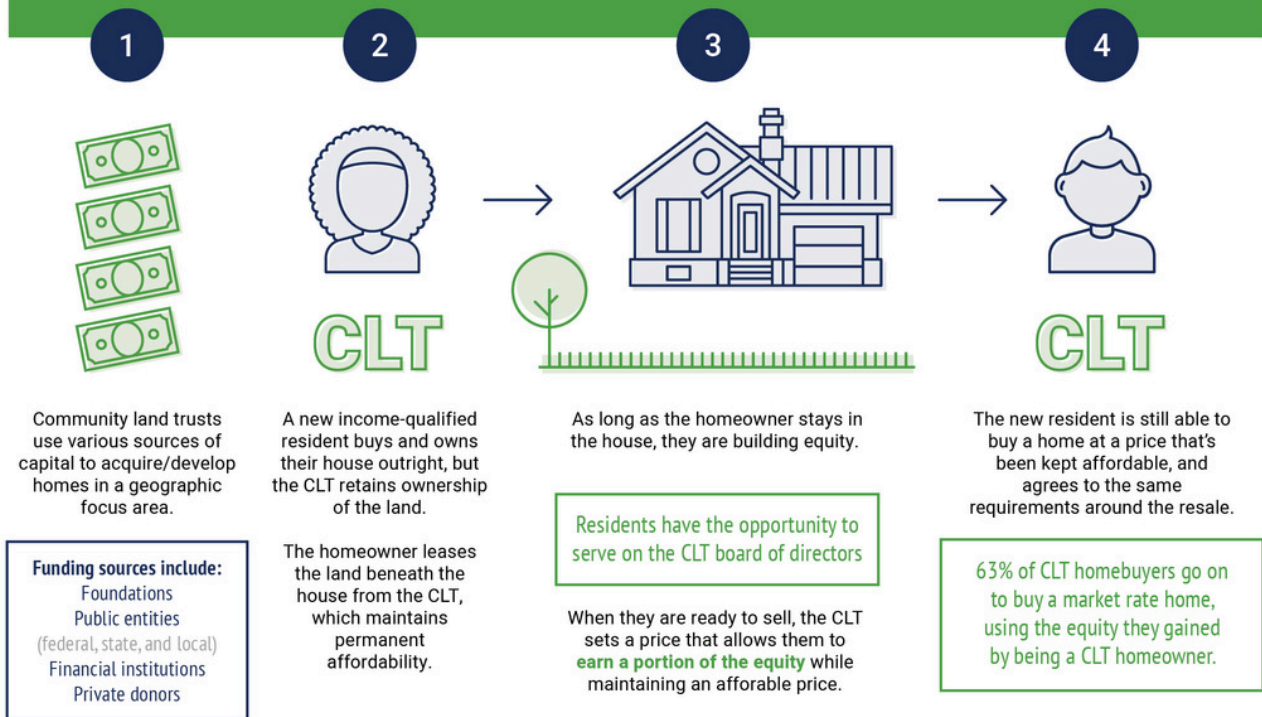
1

2

3

4

CLT

CLT

Community land trusts use various sources of capital to acquire/develop homes in a geographic focus area.

Funding sources include:
Foundations
Public entities
(federal, state, and local)
Financial institutions
Private donors

A new income-qualified resident buys and owns their house outright, but the CLT retains ownership of the land.

The homeowner leases the land beneath the house from the CLT, which maintains permanent affordability.

As long as the homeowner stays in the house, they are building equity.

Residents have the opportunity to serve on the CLT board of directors

When they are ready to sell, the CLT sets a price that allows them to earn a portion of the equity while maintaining an afforable price.

The new resident is still able to buy a home at a price that's been kept affordable, and agrees to the same requirements around the resale.

63% of CLT homebuyers go on to buy a market rate home, using the equity they gained by being a CLT homeowner.